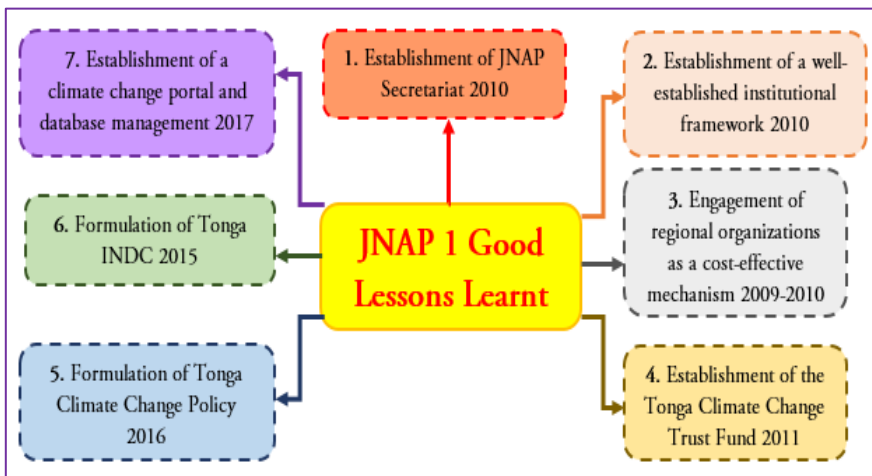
7. Establishment of a climate change portal and database management 2017

1. Establishment of JNAP Secretariat 2010

2. Establishment of a well-established institutional framework 2010

6. Formulation of Tonga INDC 2015

JNAP 1 Good Lessons Learnt

3. Engagement of regional organizations as a cost-effective mechanism 2009-2010

5. Formulation of Tonga Climate Change Policy 2016

4. Establishment of the Tonga Climate Change Trust Fund 2011